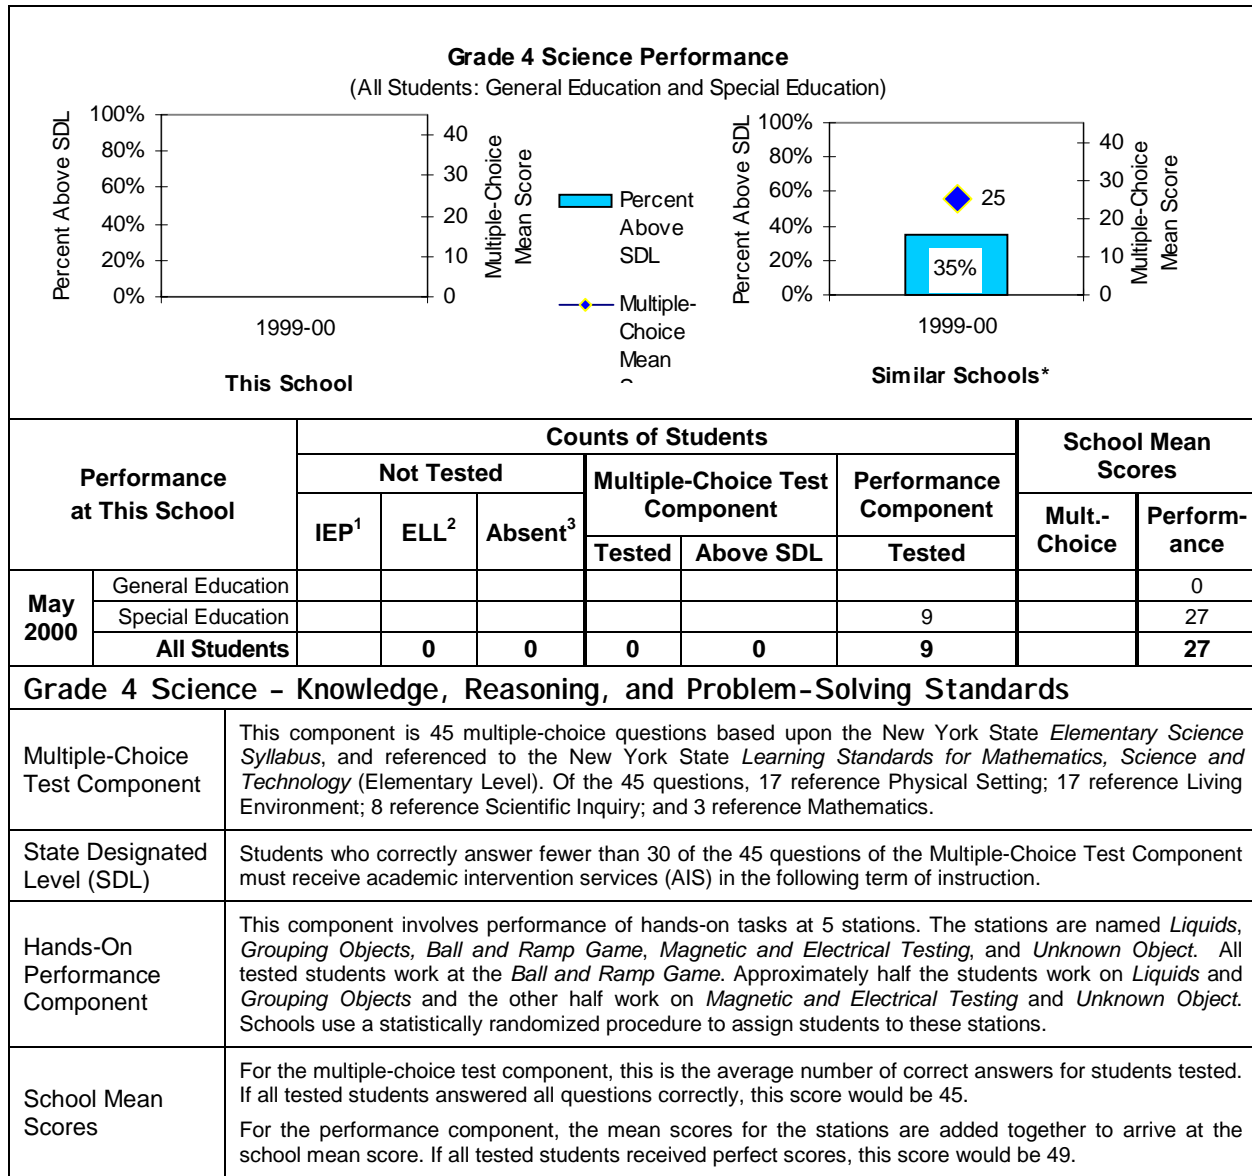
Grade 4 Science Performance
(All Students: General Education and Special Education)

100%
80%
60%
40%
20%
0%
Percent Above SDL
40
30
20
10
0
Multiple-Choice Mean Score
1999-00
This School

Percent Above SDL
Multiple-Choice Mean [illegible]

100%
80%
60%
40%
20%
0%
Percent Above SDL
25
35%
40
30
20
10
0
Multiple-Choice Mean Score
1999-00
Similar Schools*

<table>
<tr><th colspan="2" rowspan="3">Performance at This School</th><th colspan="6">Counts of Students</th><th colspan="2" rowspan="2">School Mean Scores</th></tr>
<tr><th colspan="3">Not Tested</th><th colspan="2">Multiple-Choice Test Component</th><th>Performance Component</th></tr>
<tr><th>IEP$^1$</th><th>ELL$^2$</th><th>Absent$^3$</th><th>Tested</th><th>Above SDL</th><th>Tested</th><th>Mult.-Choice</th><th>Perform-ance</th></tr>
<tr><td rowspan="3">May 2000</td><td>General Education</td><td></td><td></td><td></td><td></td><td></td><td></td><td></td><td>0</td></tr>
<tr><td>Special Education</td><td></td><td></td><td></td><td></td><td></td><td>9</td><td></td><td>27</td></tr>
<tr><td>All Students</td><td></td><td>0</td><td>0</td><td>0</td><td>0</td><td>9</td><td></td><td>27</td></tr>
</table>

Grade 4 Science – Knowledge, Reasoning, and Problem-Solving Standards

| | |
|---|---|
| Multiple-Choice Test Component | This component is 45 multiple-choice questions based upon the New York State *Elementary Science Syllabus*, and referenced to the New York State *Learning Standards for Mathematics, Science and Technology* (Elementary Level). Of the 45 questions, 17 reference Physical Setting; 17 reference Living Environment; 8 reference Scientific Inquiry; and 3 reference Mathematics. |
| State Designated Level (SDL) | Students who correctly answer fewer than 30 of the 45 questions of the Multiple-Choice Test Component must receive academic intervention services (AIS) in the following term of instruction. |
| Hands-On Performance Component | This component involves performance of hands-on tasks at 5 stations. The stations are named *Liquids*, *Grouping Objects, Ball and Ramp Game*, *Magnetic and Electrical Testing*, and *Unknown Object*. All tested students work at the *Ball and Ramp Game*. Approximately half the students work on *Liquids* and *Grouping Objects* and the other half work on *Magnetic and Electrical Testing* and *Unknown Object*. Schools use a statistically randomized procedure to assign students to these stations. |
| School Mean Scores | For the multiple-choice test component, this is the average number of correct answers for students tested. If all tested students answered all questions correctly, this score would be 45. For the performance component, the mean scores for the stations are added together to arrive at the school mean score. If all tested students received perfect scores, this score would be 49. |